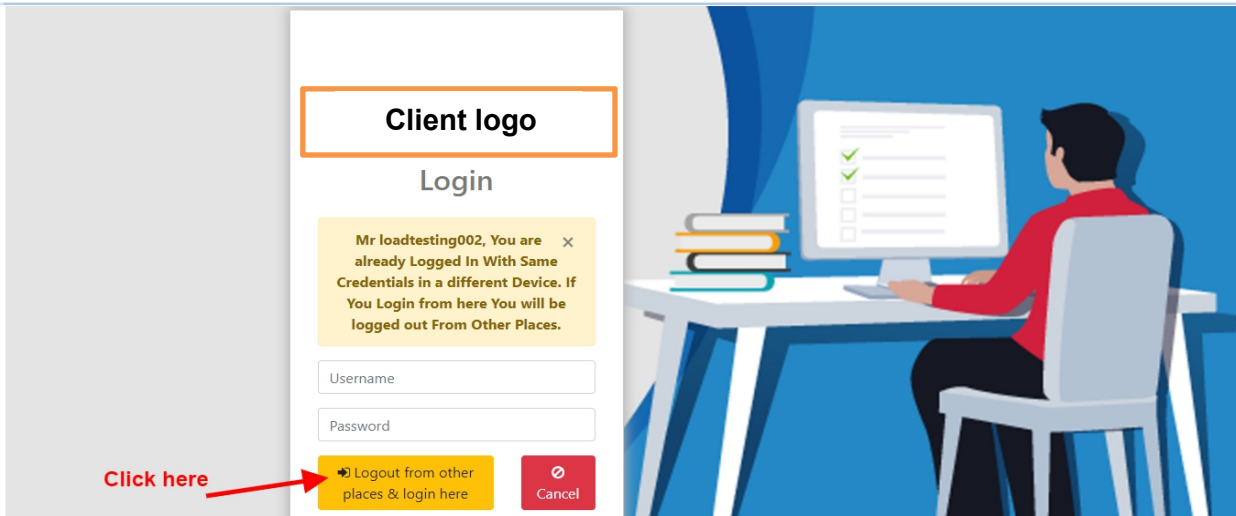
Client logo

Login

Mr loadtesting002, You are already Logged In With Same Credentials in a different Device. If You Login from here You will be logged out From Other Places. ×

Username

Password

Click here

Logout from other places & login here

Cancel